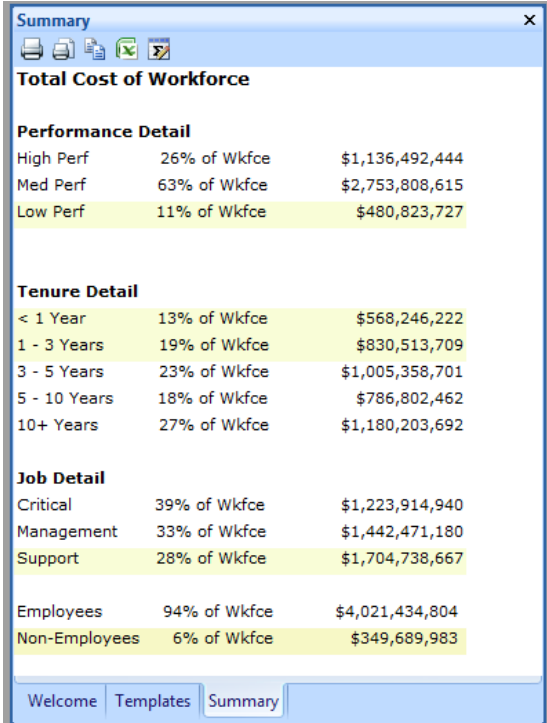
Summary ×

Total Cost of Workforce

Performance Detail

| | | |
|---|---|---|
| High Perf | 26% of Wkfce | $1,136,492,444 |
| Med Perf | 63% of Wkfce | $2,753,808,615 |
| Low Perf | 11% of Wkfce | $480,823,727 |

Tenure Detail

| | | |
|---|---|---|
| < 1 Year | 13% of Wkfce | $568,246,222 |
| 1 - 3 Years | 19% of Wkfce | $830,513,709 |
| 3 - 5 Years | 23% of Wkfce | $1,005,358,701 |
| 5 - 10 Years | 18% of Wkfce | $786,802,462 |
| 10+ Years | 27% of Wkfce | $1,180,203,692 |

Job Detail

| | | |
|---|---|---|
| Critical | 39% of Wkfce | $1,223,914,940 |
| Management | 33% of Wkfce | $1,442,471,180 |
| Support | 28% of Wkfce | $1,704,738,667 |

| | | |
|---|---|---|
| Employees | 94% of Wkfce | $4,021,434,804 |
| Non-Employees | 6% of Wkfce | $349,689,983 |

Welcome | Templates | Summary